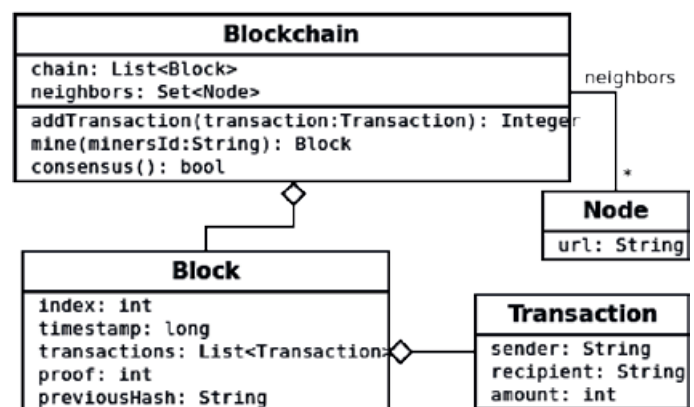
Blockchain

chain: List<Block>
neighbors: Set<Node>

addTransaction(transaction:Transaction): Integer
mine(minersId:String): Block
consensus(): bool

neighbors

*

Node

url: String

Block

index: int
timestamp: long
transactions: List<Transaction>
proof: int
previousHash: String

Transaction

sender: String
recipient: String
amount: int